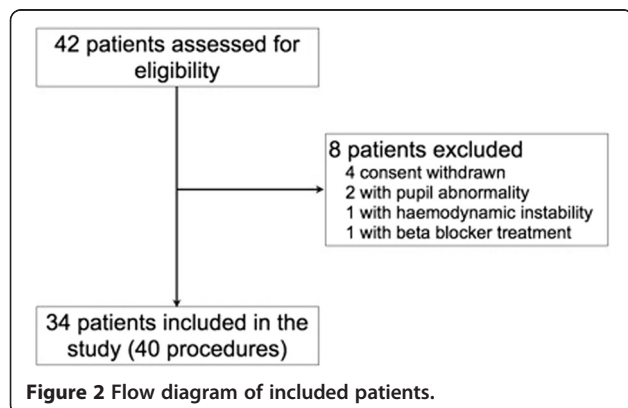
42 patients assessed for eligibility

8 patients excluded
4 consent withdrawn
2 with pupil abnormality
1 with haemodynamic instability
1 with beta blocker treatment

34 patients included in the study (40 procedures)

Figure 2 Flow diagram of included patients.